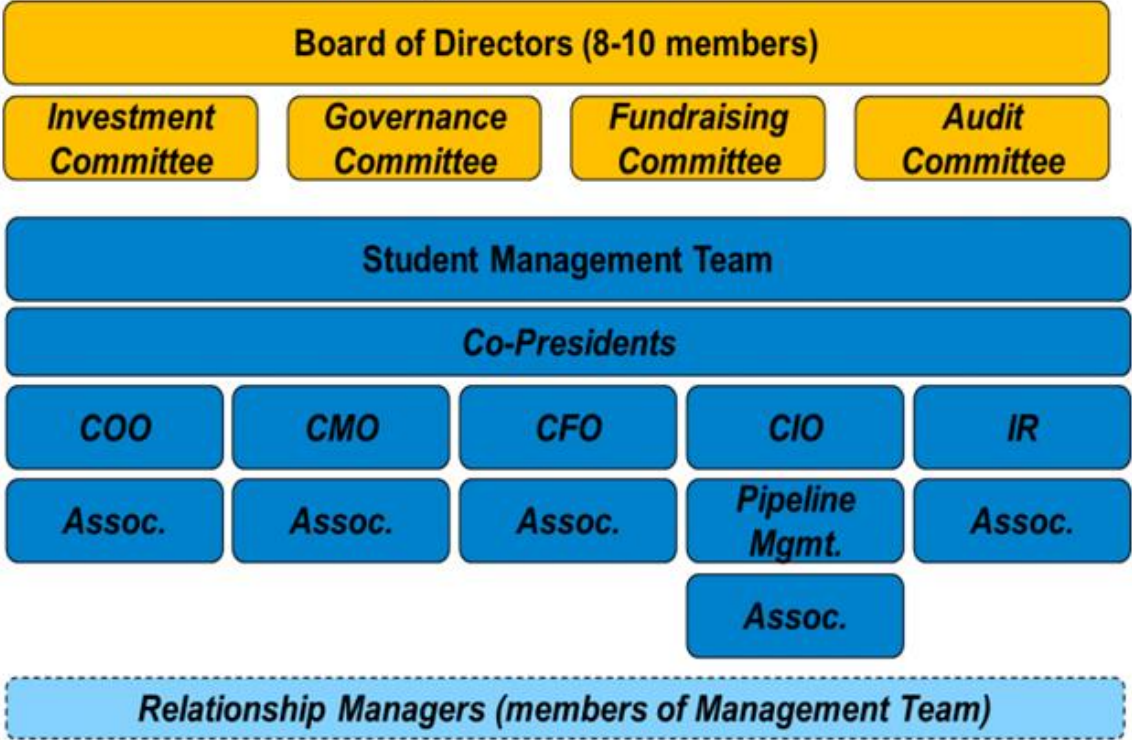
Board of Directors (8-10 members)

Investment Committee

Governance Committee

Fundraising Committee

Audit Committee

Student Management Team

Co-Presidents

COO

CMO

CFO

CIO

IR

Assoc.

Assoc.

Assoc.

Pipeline Mgmt.

Assoc.

Assoc.

Relationship Managers (members of Management Team)